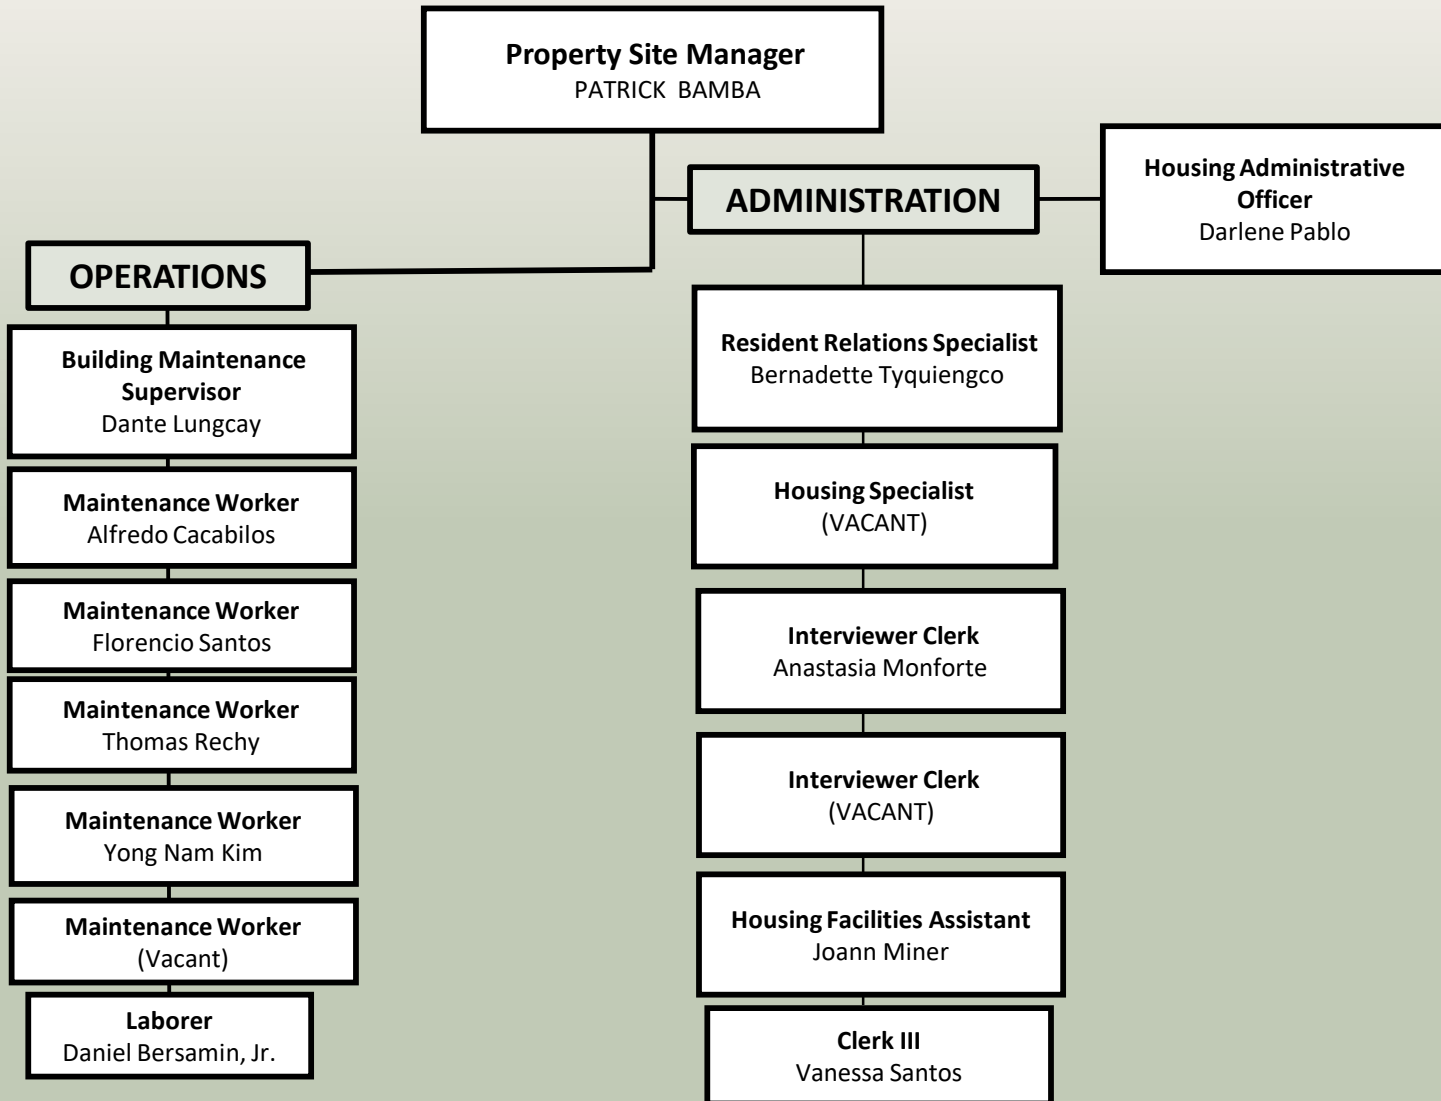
Property Site Manager
PATRICK BAMBA

ADMINISTRATION

Housing Administrative Officer
Darlene Pablo

OPERATIONS

Building Maintenance Supervisor
Dante Lungcay

Maintenance Worker
Alfredo Cacabilos

Maintenance Worker
Florencio Santos

Maintenance Worker
Thomas Rechy

Maintenance Worker
Yong Nam Kim

Maintenance Worker
(Vacant)

Laborer
Daniel Bersamin, Jr.

Resident Relations Specialist
Bernadette Tyquiengco

Housing Specialist
(VACANT)

Interviewer Clerk
Anastasia Monforte

Interviewer Clerk
(VACANT)

Housing Facilities Assistant
Joann Miner

Clerk III
Vanessa Santos